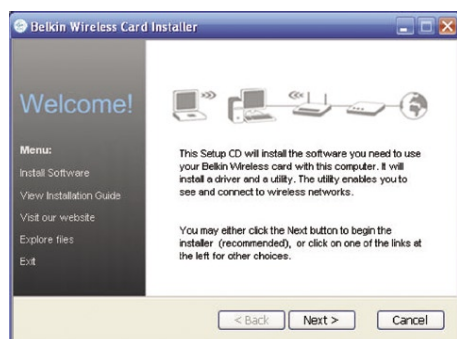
Belkin Wireless Card Installer

Welcome!

Menu:
Install Software
View Installation Guide
Visit our website
Explore files
Exit

This Setup CD will install the software you need to use your Belkin Wireless card with this computer. It will install a driver and a utility. The utility enables you to see and connect to wireless networks.

You may either click the Next button to begin the installer (recommended), or click on one of the links at the left for other choices.

< Back
Next >
Cancel